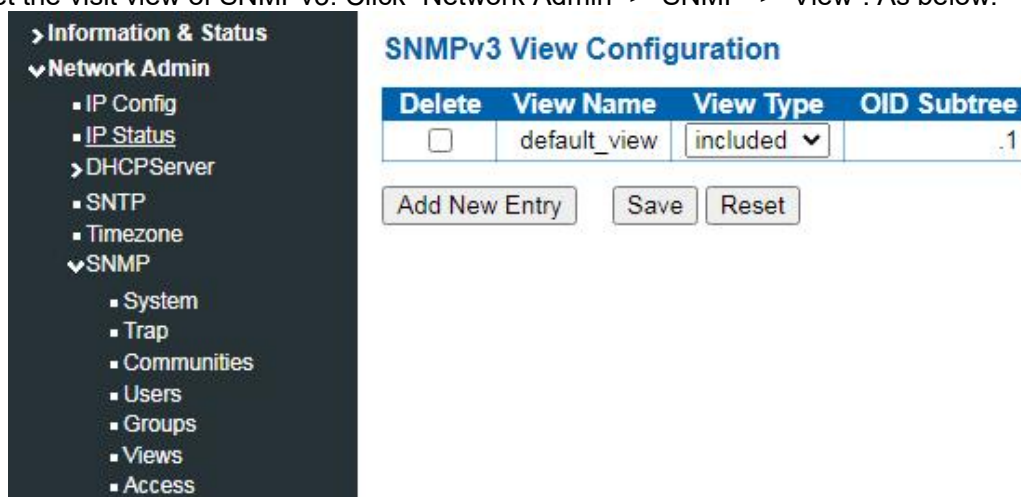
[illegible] the visit view of SNMPv3. Click "Network Admin" -> "SNMP" -> "View". As below.

> Information & Status
Network Admin
- IP Config
- IP Status
> DHCPServer
- SNTP
- Timezone
SNMP
- System
- Trap
- Communities
- Users
- Groups
- Views
- Access

SNMPv3 View Configuration

| Delete | View Name | View Type | OID Subtree |
|---|---|---|---|
| ☐ | default_view | included | .1 |

Add New Entry Save Reset